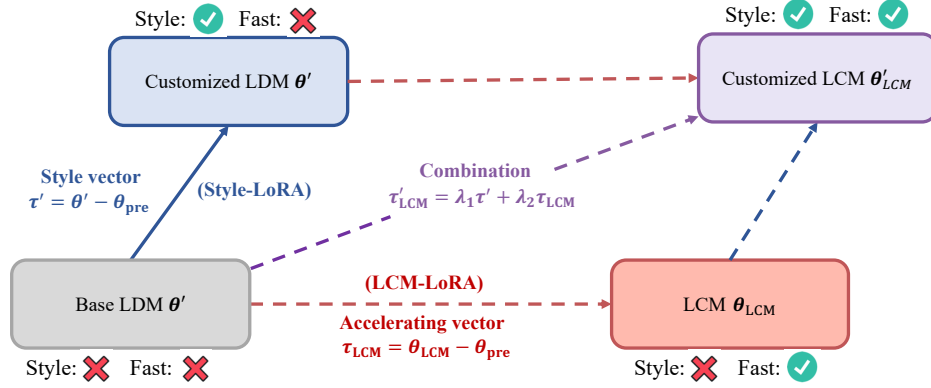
Style: ✓ Fast: ✗

Customized LDM $\boldsymbol{\theta}'$

Style: ✓ Fast: ✓

Customized LCM $\boldsymbol{\theta}'_{LCM}$

Style vector
$\boldsymbol{\tau}' = \boldsymbol{\theta}' - \boldsymbol{\theta}_{\text{pre}}$

(Style-LoRA)

Combination
$\boldsymbol{\tau}'_{\text{LCM}} = \boldsymbol{\lambda_1\tau}' + \boldsymbol{\lambda_2\tau}_{\text{LCM}}$

Base LDM $\boldsymbol{\theta}'$

(LCM-LoRA)

Accelerating vector
$\boldsymbol{\tau}_{\text{LCM}} = \boldsymbol{\theta}_{\text{LCM}} - \boldsymbol{\theta}_{\text{pre}}$

LCM $\boldsymbol{\theta}_{\text{LCM}}$

Style: ✗ Fast: ✗

Style: ✗ Fast: ✓